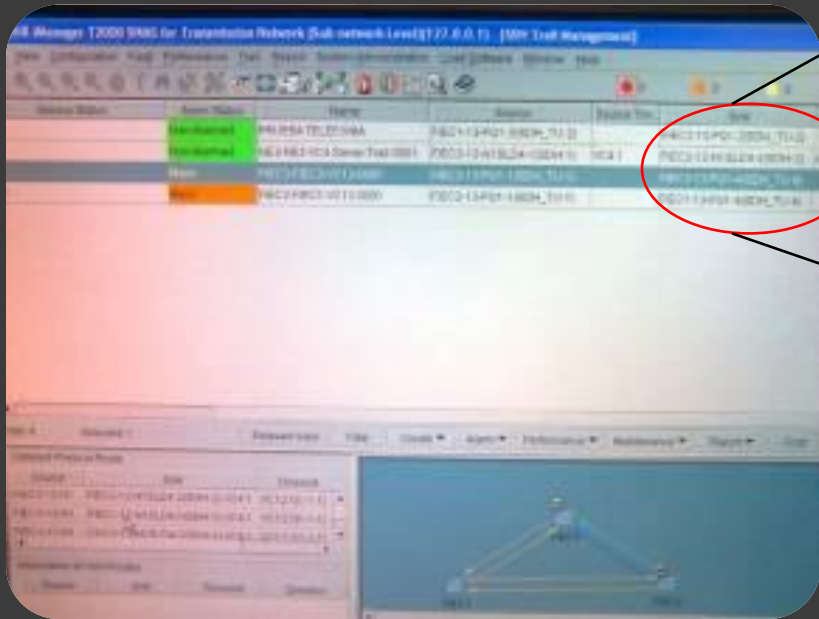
iManager T2000 SNMS for Transmission Network (Sub-network Level)(127.0.0.1) - [SDH Trail Management]

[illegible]

Service Status | Alarm Status | Name | Source | Source TU | Sink

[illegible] | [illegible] | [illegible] | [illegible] | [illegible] | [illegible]

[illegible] | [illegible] | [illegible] | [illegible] | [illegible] | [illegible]

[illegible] | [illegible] | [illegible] | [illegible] | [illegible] | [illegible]

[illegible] | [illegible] | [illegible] | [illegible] | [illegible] | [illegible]

Filter | Create | Alarm | Performance | Maintenance | Report

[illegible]

Sink | Timeslot

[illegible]

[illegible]

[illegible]